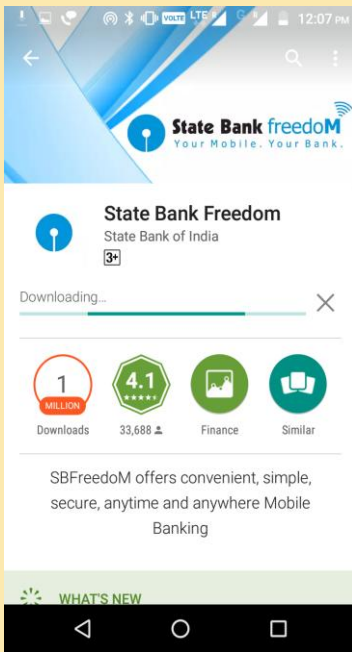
VOLTE LTE G 12:07 PM

State Bank freedoM
Your Mobile. Your Bank.

State Bank Freedom
State Bank of India
3+

Downloading...

1 MILLION
Downloads

4.1
33,688

Finance

Similar

SBFreedoM offers convenient, simple, secure, anytime and anywhere Mobile Banking

WHAT'S NEW